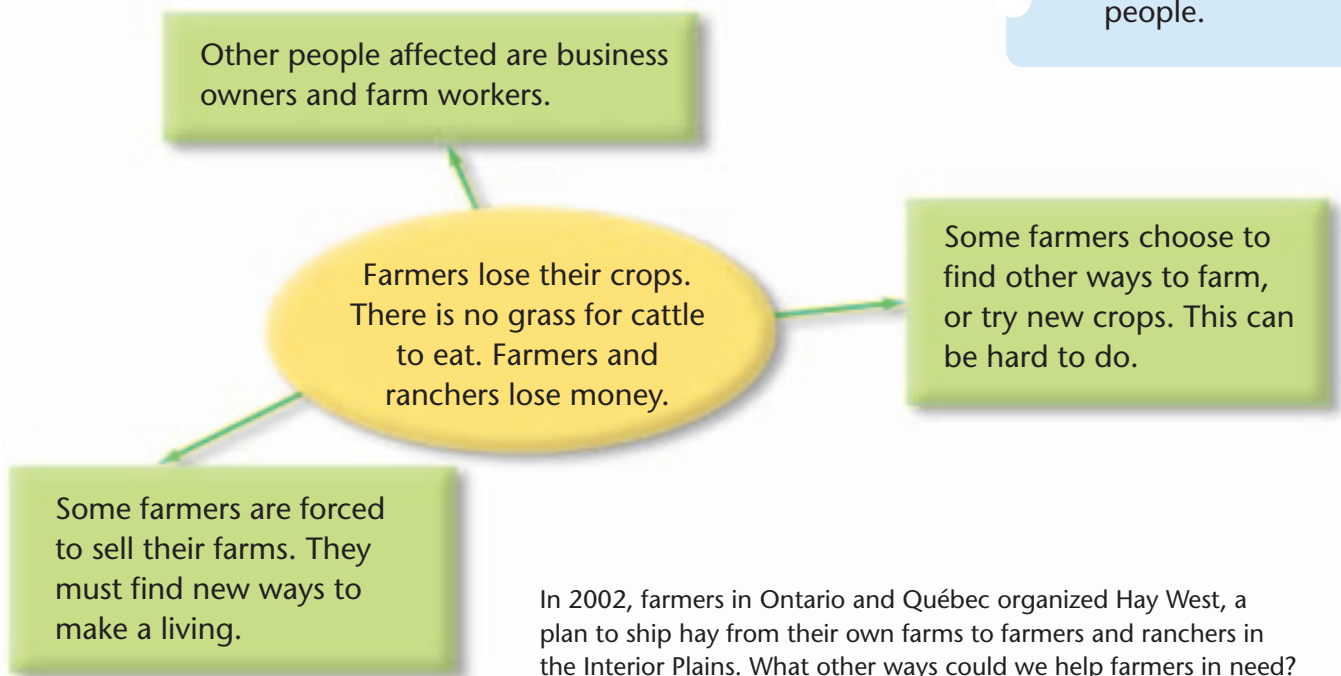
people.

Other people affected are business owners and farm workers.

Farmers lose their crops. There is no grass for cattle to eat. Farmers and ranchers lose money.

Some farmers choose to find other ways to farm, or try new crops. This can be hard to do.

Some farmers are forced to sell their farms. They must find new ways to make a living.

In 2002, farmers in Ontario and Québec organized Hay West, a plan to ship hay from their own farms to farmers and ranchers in the Interior Plains. What other ways could we help farmers in need?